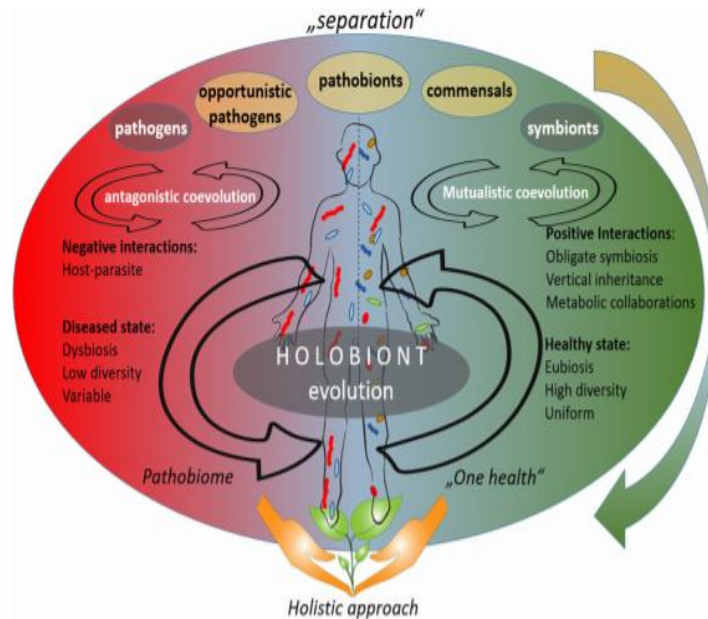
„separation"

pathogens

opportunistic pathogens

pathobionts

commensals

symbionts

antagonistic coevolution

Mutualistic coevolution

Negative interactions:
Host-parasite

Positive Interactions:
Obligate symbiosis
Vertical inheritance
Metabolic collaborations

Diseased state:
Dysbiosis
Low diversity
Variable

Healthy state:
Eubiosis
High diversity
Uniform

HOLOBIONT
evolution

Pathobiome

„One health"

Holistic approach